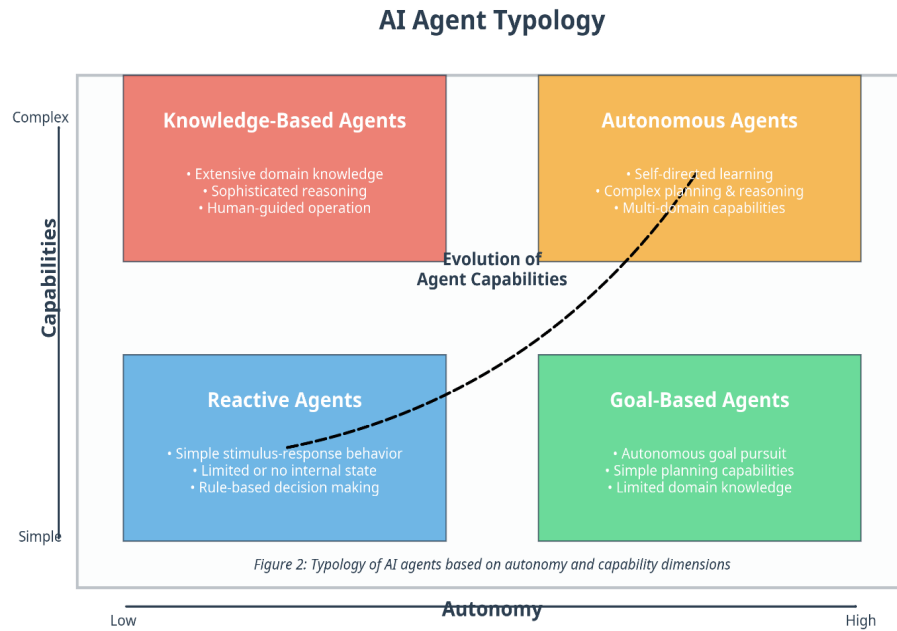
AI Agent Typology

Complex

Capabilities

Simple

Knowledge-Based Agents

• Extensive domain knowledge
• Sophisticated reasoning
• Human-guided operation

Autonomous Agents

• Self-directed learning
• Complex planning & reasoning
• Multi-domain capabilities

Evolution of Agent Capabilities

Reactive Agents

• Simple stimulus-response behavior
• Limited or no internal state
• Rule-based decision making

Goal-Based Agents

• Autonomous goal pursuit
• Simple planning capabilities
• Limited domain knowledge

Figure 2: Typology of AI agents based on autonomy and capability dimensions

Low

Autonomy

High